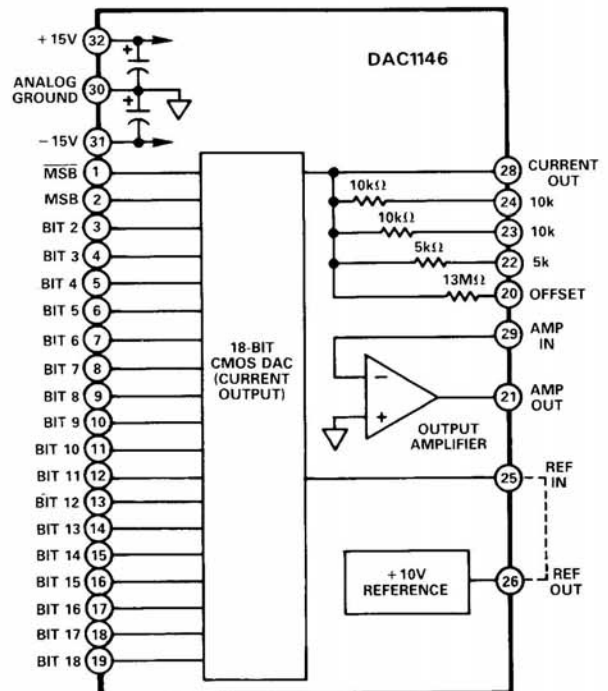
+15V 32
ANALOG GROUND 30
−15V 31
$\overline{MSB}$ 1
MSB 2
BIT 2 3
BIT 3 4
BIT 4 5
BIT 5 6
BIT 6 7
BIT 7 8
BIT 8 9
BIT 9 10
BIT 10 11
BIT 11 12
BIT 12 13
BIT 13 14
BIT 14 15
BIT 15 16
BIT 16 17
BIT 17 18
BIT 18 19

DAC1146

18-BIT CMOS DAC (CURRENT OUTPUT)

10kΩ
10kΩ
5kΩ
13MΩ

28 CURRENT OUT
24 10k
23 10k
22 5k
20 OFFSET
29 AMP IN
21 AMP OUT

OUTPUT AMPLIFIER

25 REF IN

+10V REFERENCE

26 REF OUT